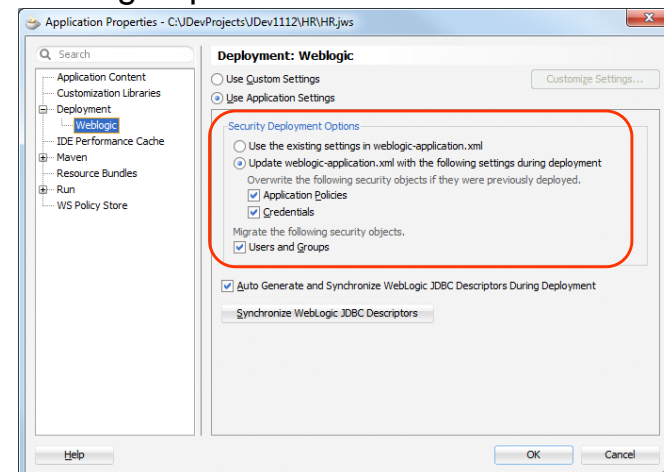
Application Properties - C:\JDevProjects\JDev1112\HR\HR.jws

Search

Application Content
Customization Libraries
Deployment
Weblogic
IDE Performance Cache
Maven
Resource Bundles
Run
WS Policy Store

Deployment: Weblogic

Use Custom Settings
Customize Settings...
Use Application Settings

Security Deployment Options
Use the existing settings in weblogic-application.xml
Update weblogic-application.xml with the following settings during deployment
Overwrite the following security objects if they were previously deployed.
Application Policies
Credentials
Migrate the following security objects.
Users and Groups

Auto Generate and Synchronize WebLogic JDBC Descriptors During Deployment

Synchronize WebLogic JDBC Descriptors

Help
OK
Cancel